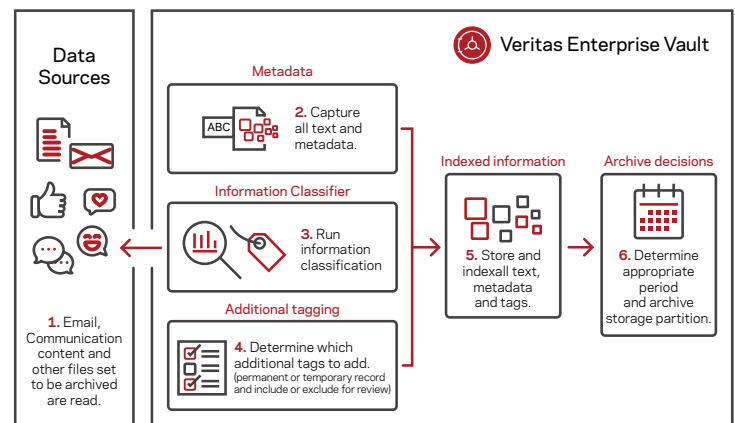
Data Sources

Veritas Enterprise Vault

Metadata

ABC

2. Capture all text and metadata.

Information Classifier

3. Run information classification

Additional tagging

4. Determine which additional tags to add.
(permanent or temporary record and include or exclude for review)

Indexed information

5. Store and indexall text, metadata and tags.

Archive decisions

6. Determine appropriate period and archive storage partition.

1. Email, Communication content and other files set to be archived are read.